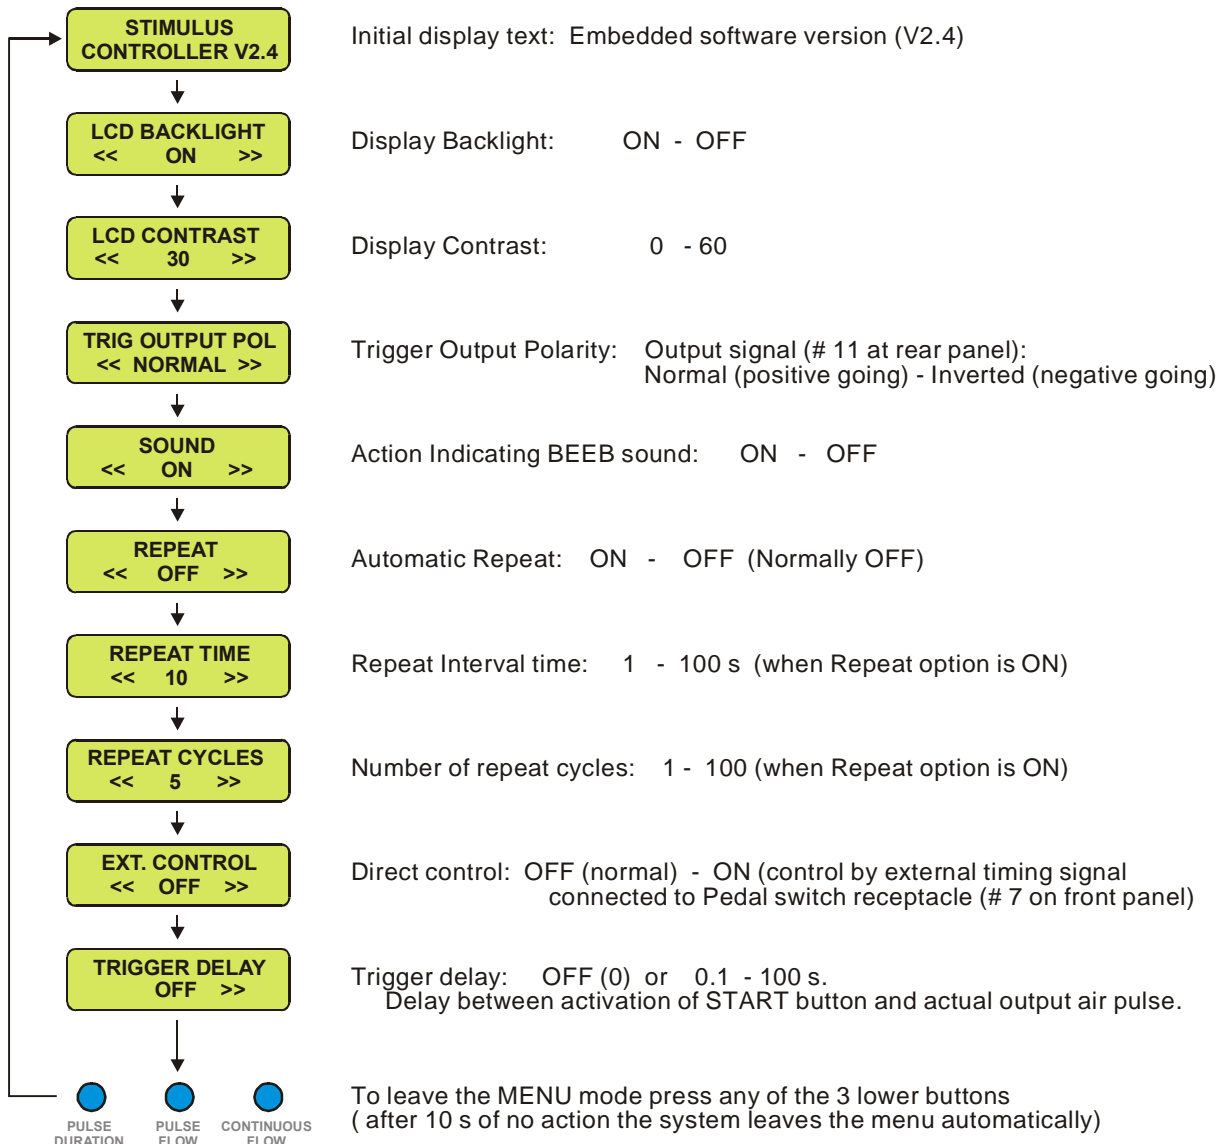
STIMULUS CONTROLLER V2.4

Initial display text: Embedded software version (V2.4)

LCD BACKLIGHT
<< ON >>

Display Backlight: ON - OFF

LCD CONTRAST
<< 30 >>

Display Contrast: 0 - 60

TRIG OUTPUT POL
<< NORMAL >>

Trigger Output Polarity: Output signal (# 11 at rear panel): Normal (positive going) - Inverted (negative going)

SOUND
<< ON >>

Action Indicating BEEB sound: ON - OFF

REPEAT
<< OFF >>

Automatic Repeat: ON - OFF (Normally OFF)

REPEAT TIME
<< 10 >>

Repeat Interval time: 1 - 100 s (when Repeat option is ON)

REPEAT CYCLES
<< 5 >>

Number of repeat cycles: 1 - 100 (when Repeat option is ON)

EXT. CONTROL
<< OFF >>

Direct control: OFF (normal) - ON (control by external timing signal connected to Pedal switch receptacle (# 7 on front panel)

TRIGGER DELAY
OFF >>

Trigger delay: OFF (0) or 0.1 - 100 s.
Delay between activation of START button and actual output air pulse.

PULSE DURATION
PULSE FLOW
CONTINUOUS FLOW

To leave the MENU mode press any of the 3 lower buttons
( after 10 s of no action the system leaves the menu automatically)